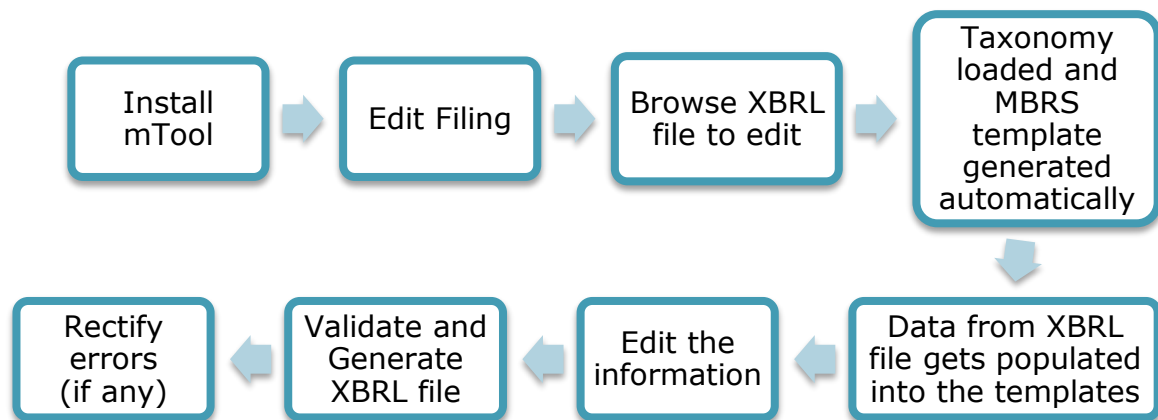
Install mTool

Edit Filing

Browse XBRL file to edit

Taxonomy loaded and MBRS template generated automatically

Data from XBRL file gets populated into the templates

Edit the information

Validate and Generate XBRL file

Rectify errors (if any)